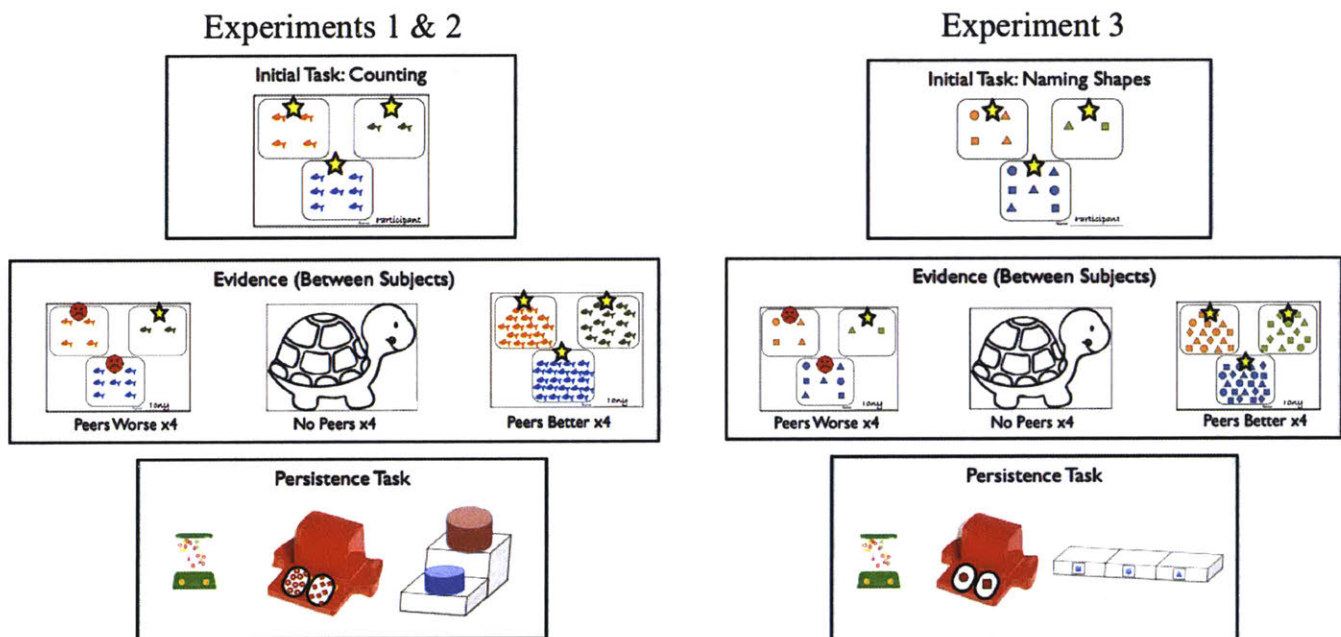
Experiments 1 & 2

Initial Task: Counting

Participant

Evidence (Between Subjects)

Tony

Peers Worse x4

No Peers x4

Tony

Peers Better x4

Persistence Task

Experiment 3

Initial Task: Naming Shapes

Participant

Evidence (Between Subjects)

Tony

Peers Worse x4

No Peers x4

Tony

Peers Better x4

Persistence Task